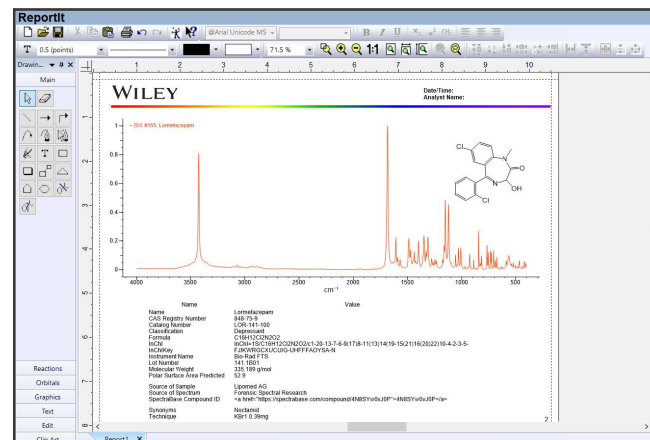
ReportIt

0.5 (points)
@Arial Unicode MS
71.5 %
1:1

Drawin...
Main

WILEY

Date/Time:
Analyst Name:

— DIX #155: Lormetazepam

Cl
N
O
N
OH
Cl

0
0.2
0.4
0.6
0.8

4000
3500
3000
2500
2000
1500
1000
500
cm⁻¹

| Name | Value |
|---|---|
| Name | Lormetazepam |
| CAS Registry Number | 848-75-9 |
| Catalog Number | LOR-141-100 |
| Classification | Depressant |
| Formula | C16H12Cl2N2O2 |
| InChI | InChI=1S/C16H12Cl2N2O2/c1-20-13-7-6-9(17)8-11(13)14(19-15(21)16(20)22)10-4-2-3-5- |
| InChIKey | FJIKWRGCXUCUIG-UHFFFAOYSA-N |
| Instrument Name | Bio-Rad FTS |
| Lot Number | 141.1B01 |
| Molecular Weight | 335.189 g/mol |
| Polar Surface Area Predicted | 52.9 |
| Source of Sample | Lipomed AG |
| Source of Spectrum | Forensic Spectral Research |
| SpectraBase Compound ID | <a href="https://spectrabase.com/compound/4N8SYw0uJ0P">4N8SYw0uJ0P</a> |
| Synonyms | Noctamid |
| Technique | KBr1 0.39mg |

Reactions
Orbitals
Graphics
Text
Edit
Clip Art
Report1
2